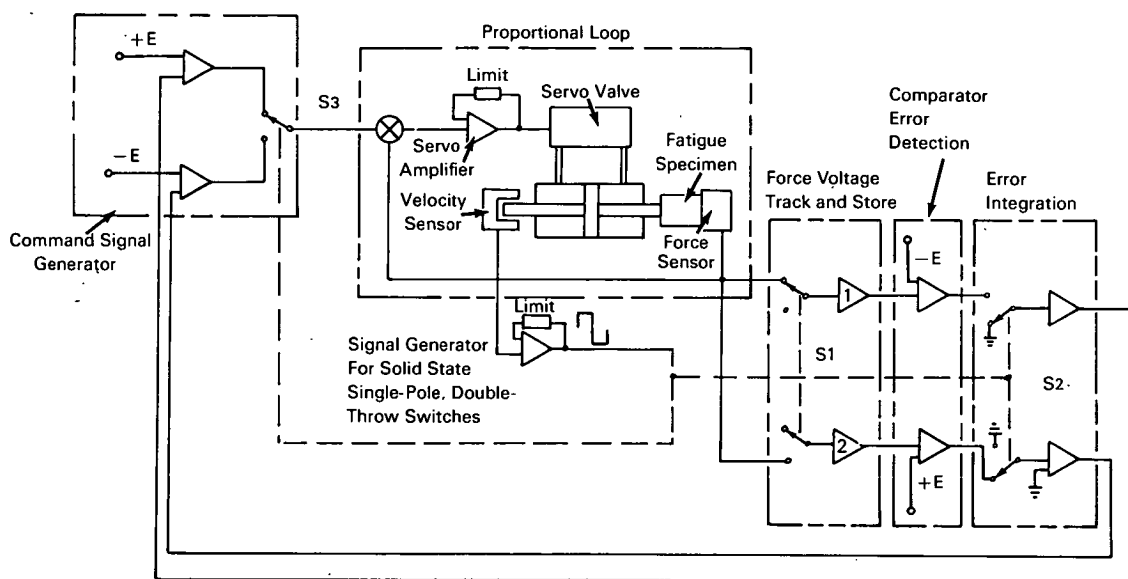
+E

−E

Command Signal Generator

S3

Proportional Loop

Limit

Servo Valve

Servo Amplifier

Fatigue Specimen

Velocity Sensor

Force Sensor

Comparator Error Detection

Force Voltage Track and Store

Error Integration

−E

1

S1

S2

2

+E

Limit

Signal Generator For Solid State Single-Pole, Double-Throw Switches